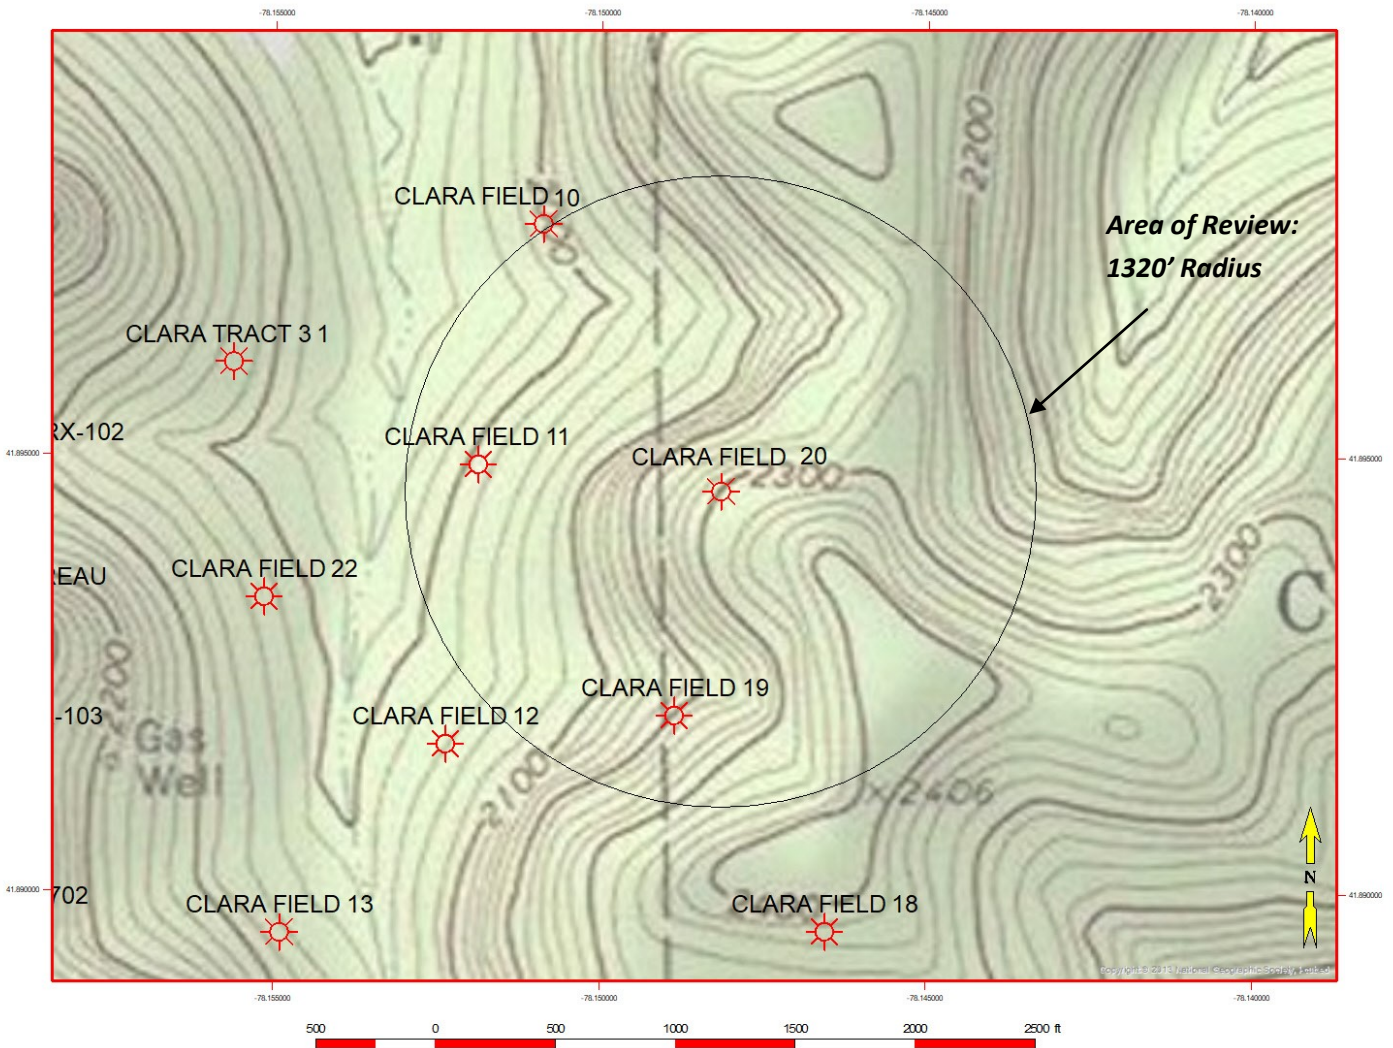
-78.155000
-78.150000
-78.145000
-78.140000

2200

CLARA FIELD 10

Area of Review:
1320' Radius

CLARA TRACT 3 1

RX-102

41.895000

CLARA FIELD 11

CLARA FIELD 20

2300

41.895000

REAU

CLARA FIELD 22

2300

C

2200

CLARA FIELD 19

-103

Gas Well

CLARA FIELD 12

2100

x 2406

N

41.890000

702

CLARA FIELD 13

CLARA FIELD 18

41.890000

Copyright © 2013 National Geographic Society, i-cubed

-78.155000
-78.150000
-78.145000
-78.140000

500 0 500 1000 1500 2000 2500 ft